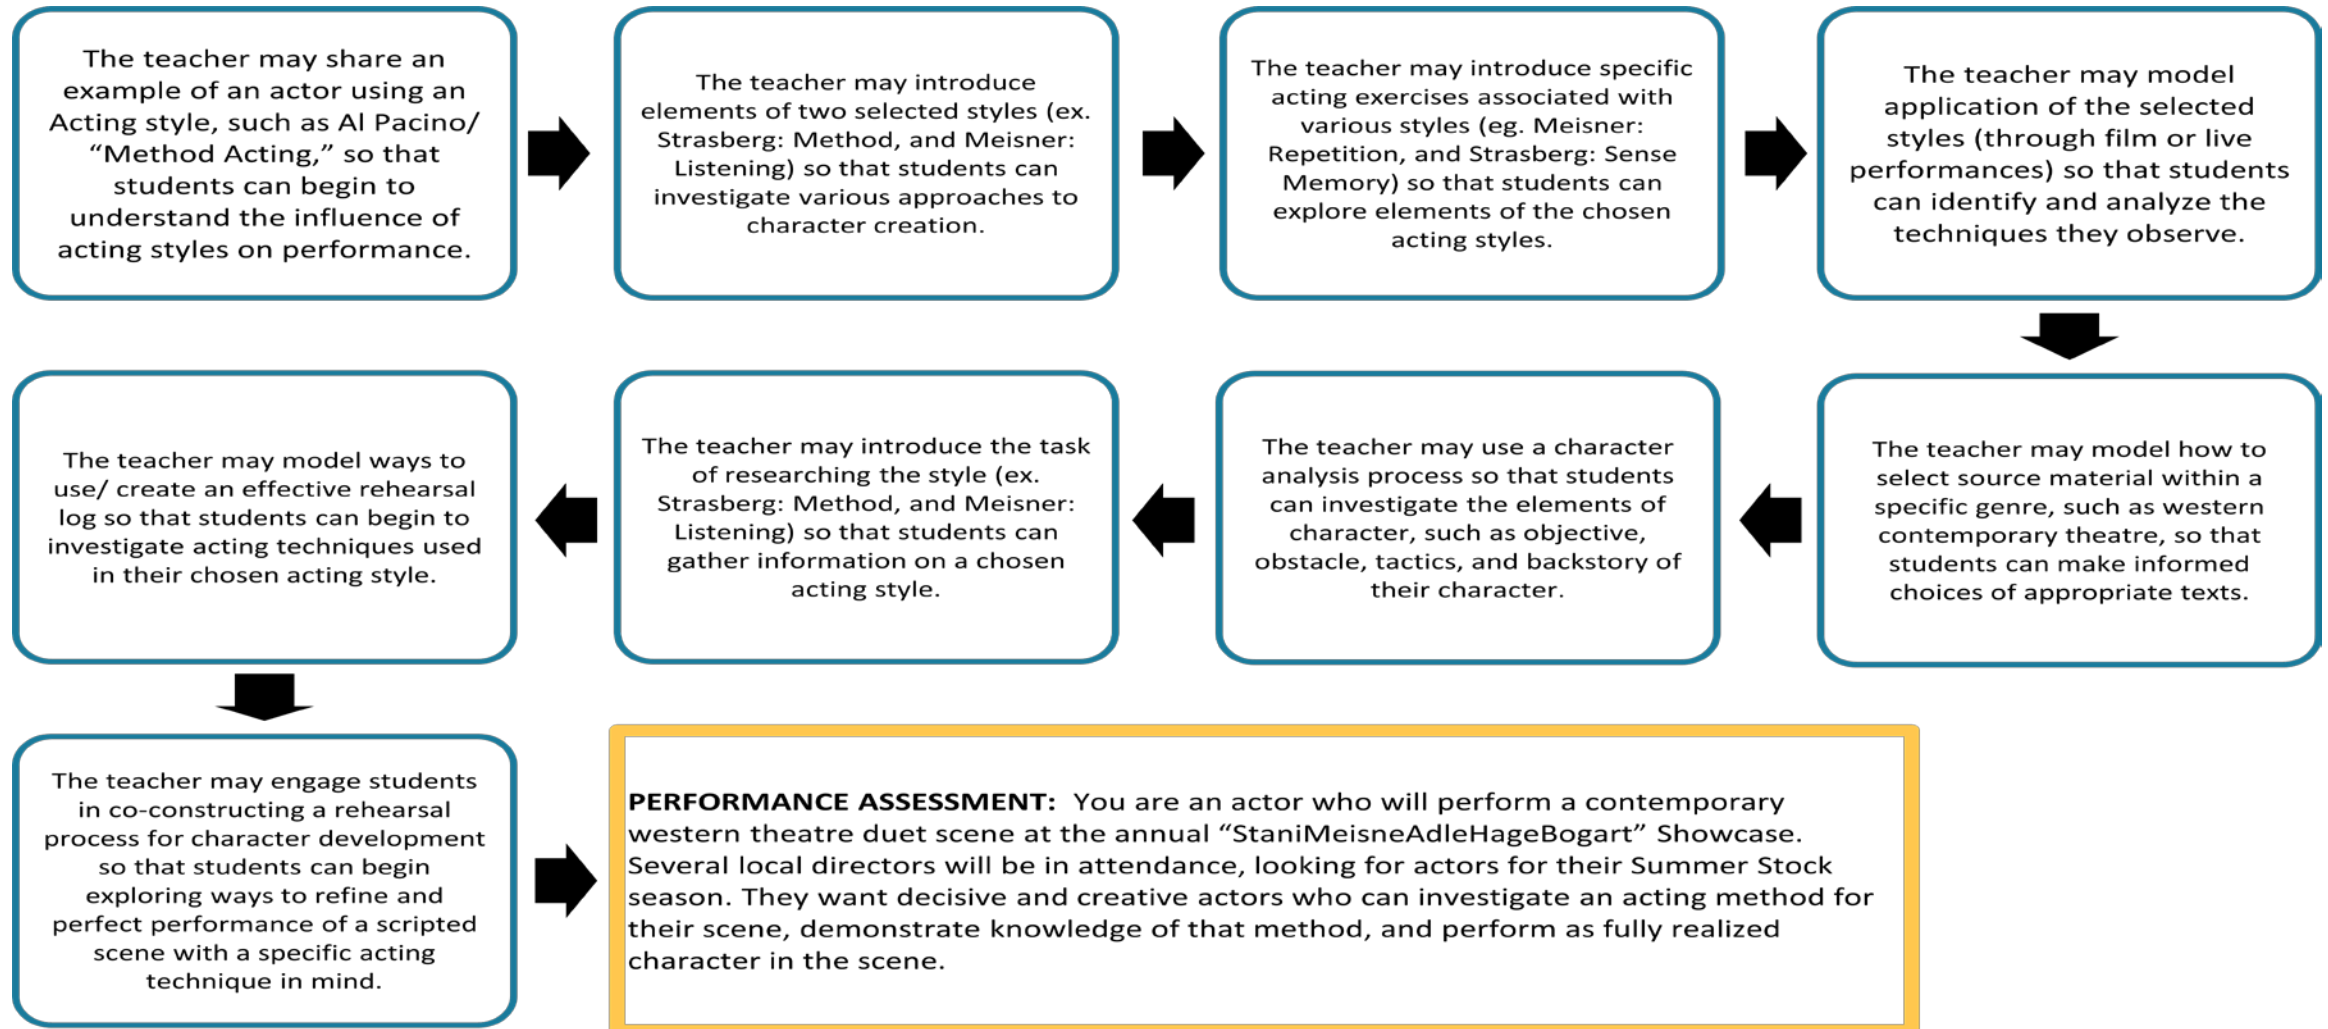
The teacher may share an example of an actor using an Acting style, such as Al Pacino/ "Method Acting," so that students can begin to understand the influence of acting styles on performance.

The teacher may introduce elements of two selected styles (ex. Strasberg: Method, and Meisner: Listening) so that students can investigate various approaches to character creation.

The teacher may introduce specific acting exercises associated with various styles (eg. Meisner: Repetition, and Strasberg: Sense Memory) so that students can explore elements of the chosen acting styles.

The teacher may model application of the selected styles (through film or live performances) so that students can identify and analyze the techniques they observe.

The teacher may model how to select source material within a specific genre, such as western contemporary theatre, so that students can make informed choices of appropriate texts.

The teacher may use a character analysis process so that students can investigate the elements of character, such as objective, obstacle, tactics, and backstory of their character.

The teacher may introduce the task of researching the style (ex. Strasberg: Method, and Meisner: Listening) so that students can gather information on a chosen acting style.

The teacher may model ways to use/ create an effective rehearsal log so that students can begin to investigate acting techniques used in their chosen acting style.

The teacher may engage students in co-constructing a rehearsal process for character development so that students can begin exploring ways to refine and perfect performance of a scripted scene with a specific acting technique in mind.

PERFORMANCE ASSESSMENT: You are an actor who will perform a contemporary western theatre duet scene at the annual "StaniMeisneAdleHageBogart" Showcase. Several local directors will be in attendance, looking for actors for their Summer Stock season. They want decisive and creative actors who can investigate an acting method for their scene, demonstrate knowledge of that method, and perform as fully realized character in the scene.